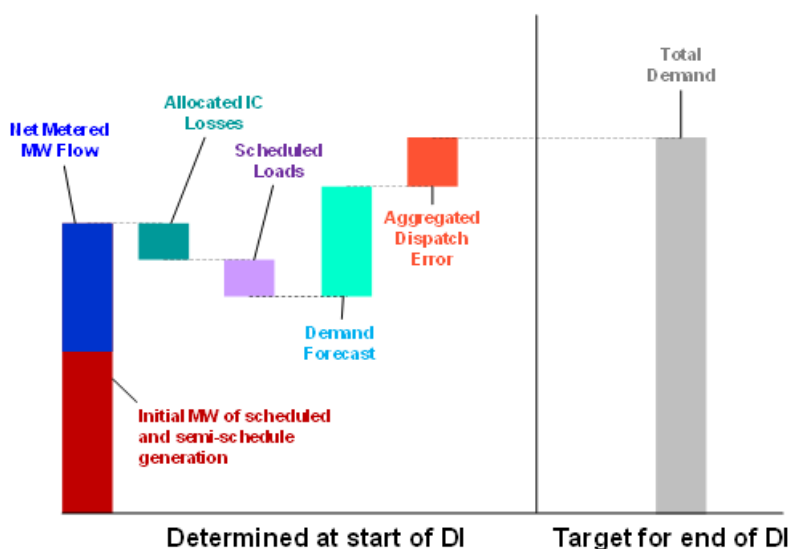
Total Demand

Allocated IC Losses

Net Metered MW Flow

Scheduled Loads

Aggregated Dispatch Error

Demand Forecast

Initial MW of scheduled and semi-schedule generation

Determined at start of DI

Target for end of DI